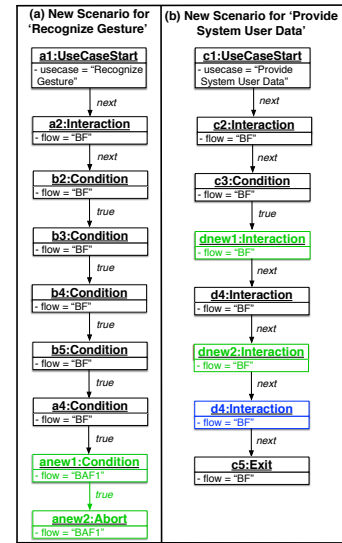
(a) New Scenario for 'Recognize Gesture'

a1:UseCaseStart
- usecase = "Recognize Gesture"

next

a2:Interaction
- flow = "BF"

next

b2:Condition
- flow = "BF"

true

b3:Condition
- flow = "BF"

true

b4:Condition
- flow = "BF"

true

b5:Condition
- flow = "BF"

true

a4:Condition
- flow = "BF"

true

anew1:Condition
- flow = "BAF1"

true

anew2:Abort
- flow = "BAF1"

(b) New Scenario for 'Provide System User Data'

c1:UseCaseStart
- usecase = "Provide System User Data"

next

c2:Interaction
- flow = "BF"

next

c3:Condition
- flow = "BF"

true

dnew1:Interaction
- flow = "BF"

next

d4:Interaction
- flow = "BF"

next

dnew2:Interaction
- flow = "BF"

next

d4:Interaction
- flow = "BF"

next

c5:Exit
- flow = "BF"